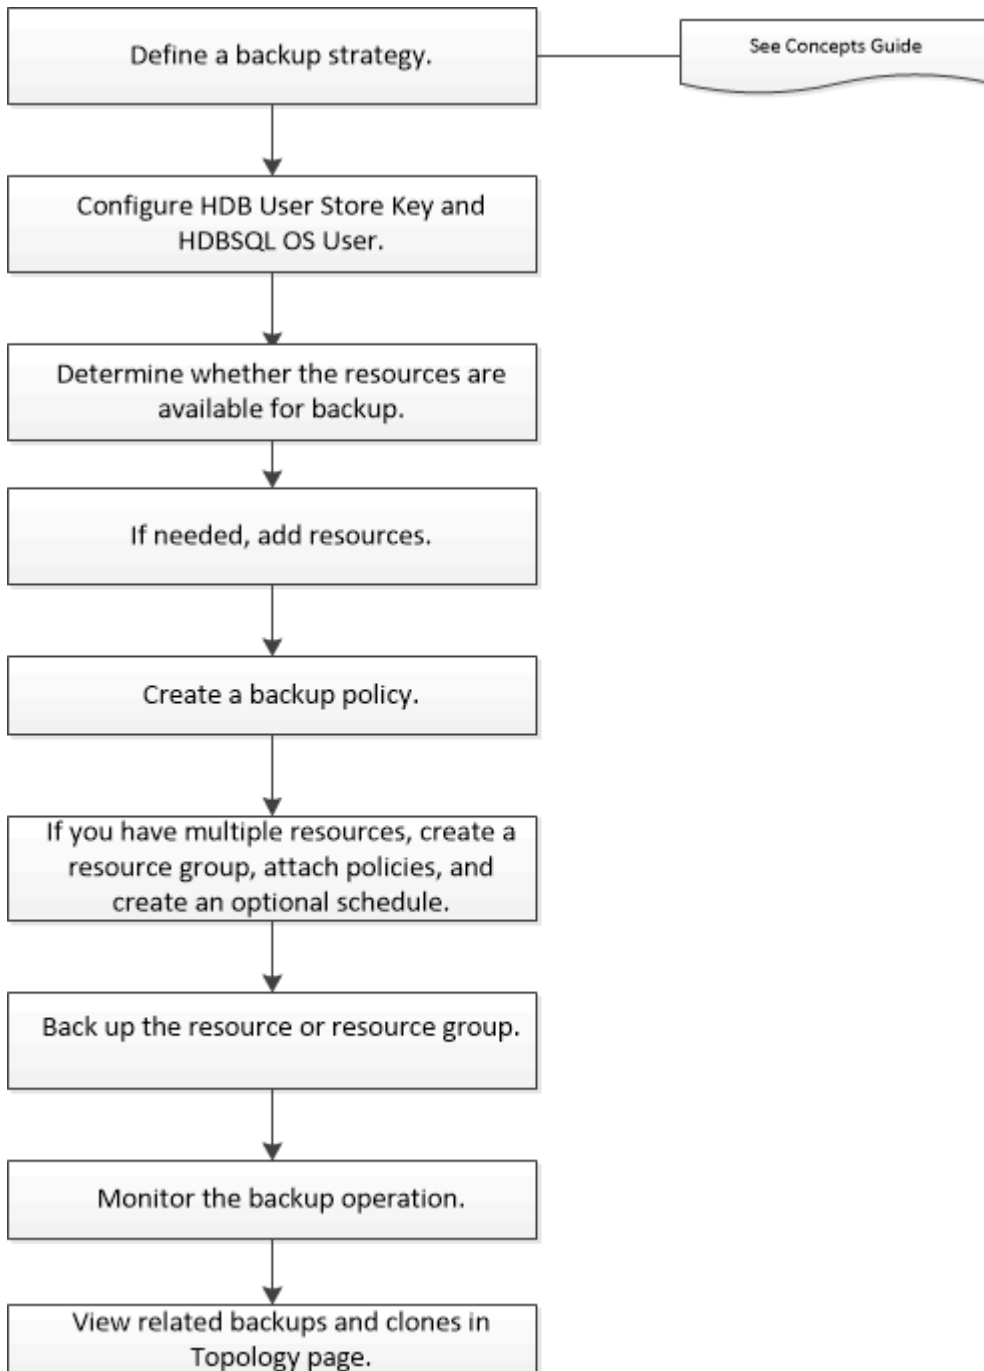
Define a backup strategy.

See Concepts Guide

Configure HDB User Store Key and HDBSQL OS User.

Determine whether the resources are available for backup.

If needed, add resources.

Create a backup policy.

If you have multiple resources, create a resource group, attach policies, and create an optional schedule.

Back up the resource or resource group.

Monitor the backup operation.

View related backups and clones in Topology page.